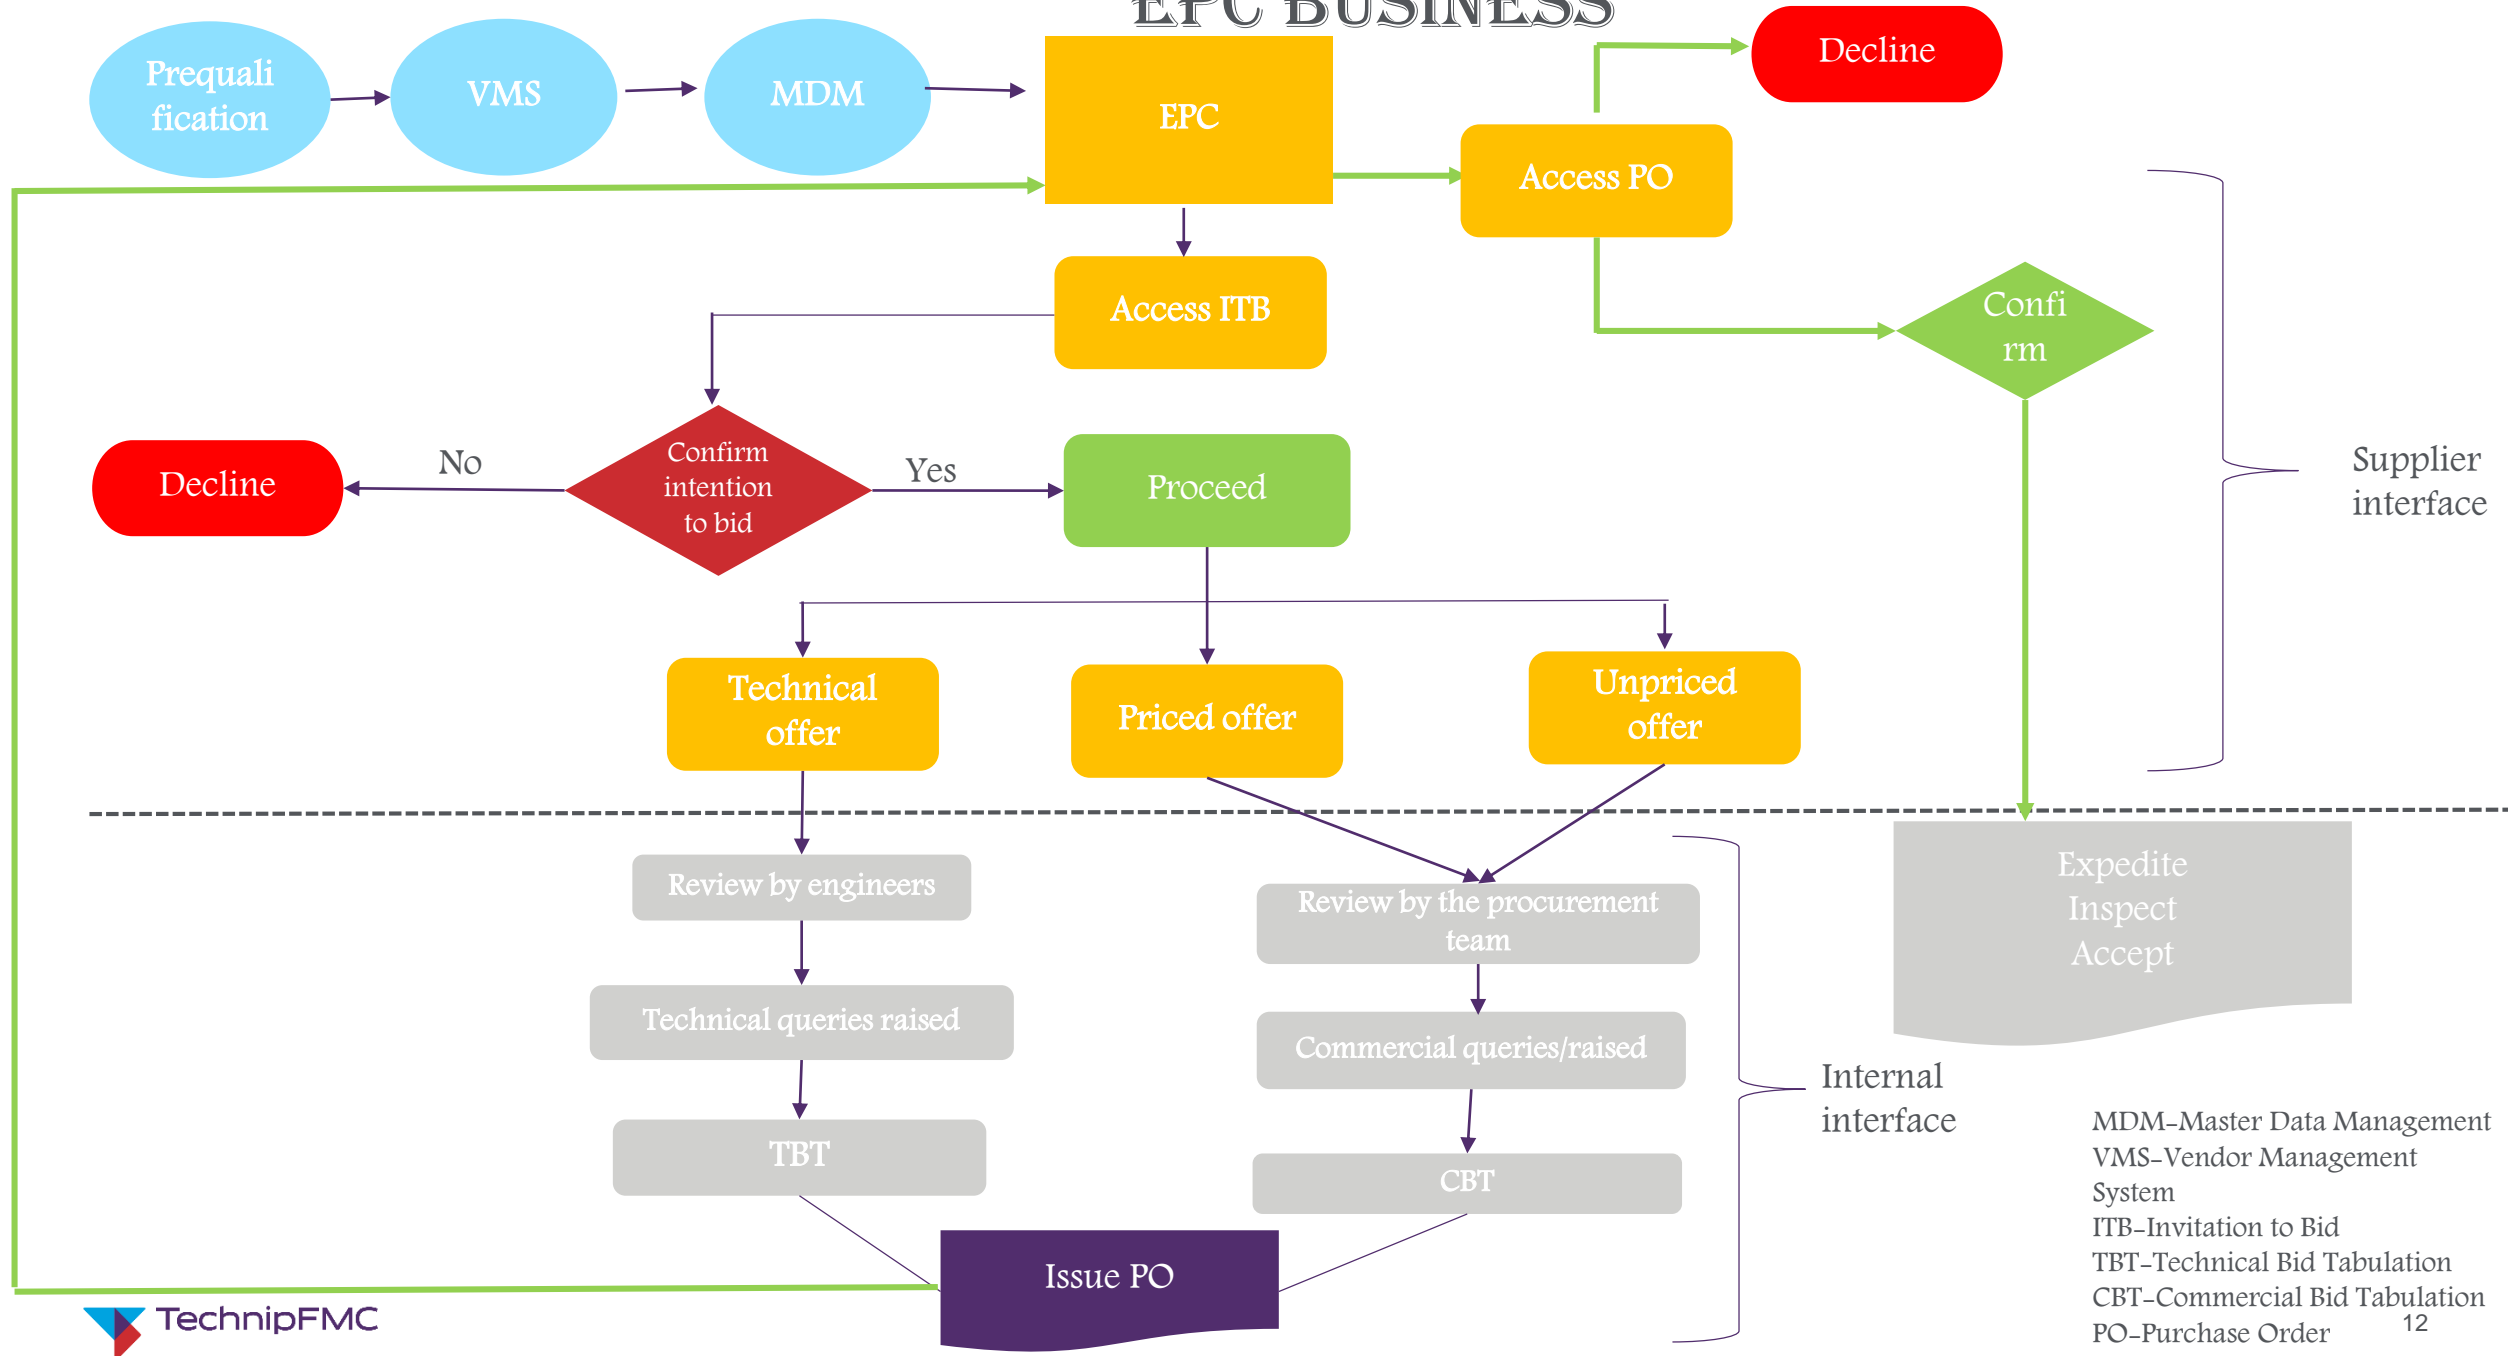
EPC BUSINESS

Prequalification

VMS

MDM

EPC

Decline

Access PO

Access ITB

Confirm

Decline

No

Confirm intention to bid

Yes

Proceed

Supplier interface

Technical offer

Priced offer

Unpriced offer

Review by engineers

Review by the procurement team

Expedite
Inspect
Accept

Technical queries raised

Commercial queries/raised

Internal interface

TBT

CBT

Issue PO

TechnipFMC

MDM-Master Data Management
VMS-Vendor Management System
ITB-Invitation to Bid
TBT-Technical Bid Tabulation
CBT-Commercial Bid Tabulation
PO-Purchase Order

12